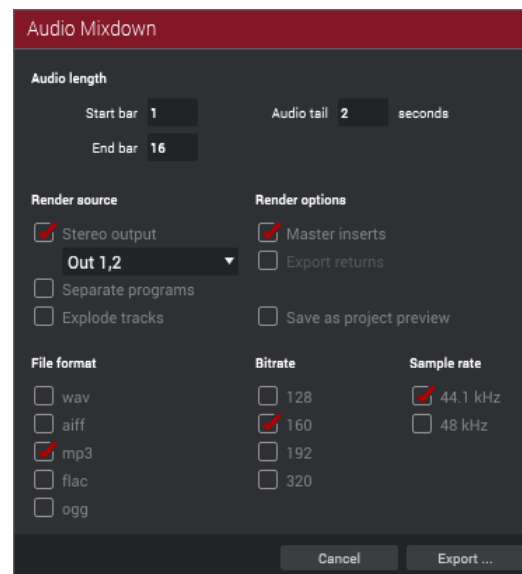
Audio Mixdown

Audio length

Start bar 1

Audio tail 2 seconds

End bar 16

Render source

Stereo output

Out 1,2

Separate programs

Explode tracks

Render options

Master inserts

Export returns

Save as project preview

File format

wav

aiff

mp3

flac

ogg

Bitrate

128

160

192

320

Sample rate

44.1 kHz

48 kHz

Cancel

Export ...